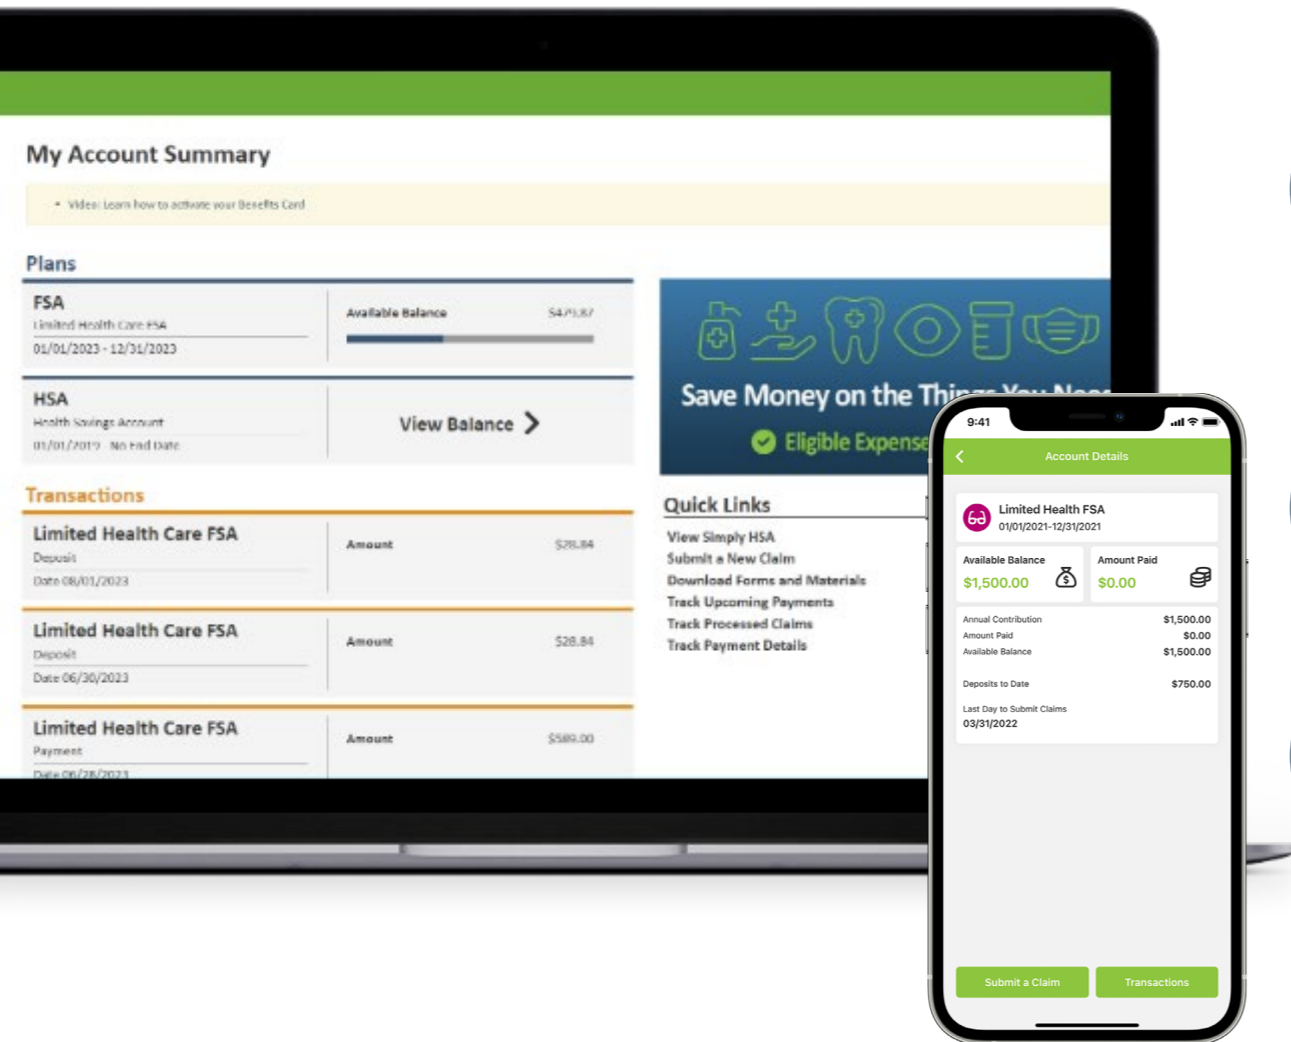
My Account Summary

• Video: Learn how to activate your Benefits Card

Plans

FSA
Limited Health Care FSA
01/01/2023 - 12/31/2023

Available Balance $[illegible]

HSA
Health Savings Account
01/01/2019 - No End Date

View Balance >

Transactions

Limited Health Care FSA
Deposit
Date 08/01/2023
Amount $28.84

Limited Health Care FSA
Deposit
Date 06/30/2023
Amount $28.84

Limited Health Care FSA
Payment
Date 06/28/2023
Amount $589.00

Save Money on the Thi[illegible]
Eligible Expense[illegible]

Quick Links
View Simply HSA
Submit a New Claim
Download Forms and Materials
Track Upcoming Payments
Track Processed Claims
Track Payment Details

9:41
Account Details

Limited Health FSA
01/01/2021-12/31/2021

Available Balance
$1,500.00

Amount Paid
$0.00

| Annual Contribution | $1,500.00 |
|---|---|
| Amount Paid | $0.00 |
| Available Balance | $1,500.00 |
| Deposits to Date | $750.00 |

Last Day to Submit Claims
03/31/2022

Submit a Claim
Transactions